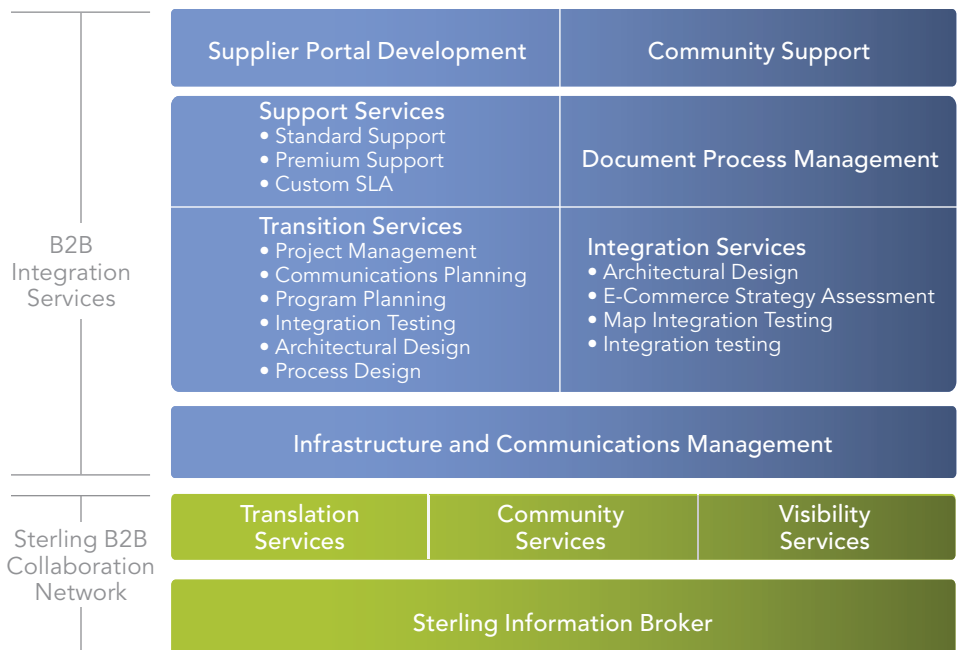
B2B Integration Services

Supplier Portal Development

Community Support

Support Services
• Standard Support
• Premium Support
• Custom SLA

Document Process Management

Transition Services
• Project Management
• Communications Planning
• Program Planning
• Integration Testing
• Architectural Design
• Process Design

Integration Services
• Architectural Design
• E-Commerce Strategy Assessment
• Map Integration Testing
• Integration testing

Infrastructure and Communications Management

Sterling B2B Collaboration Network

Translation Services

Community Services

Visibility Services

Sterling Information Broker